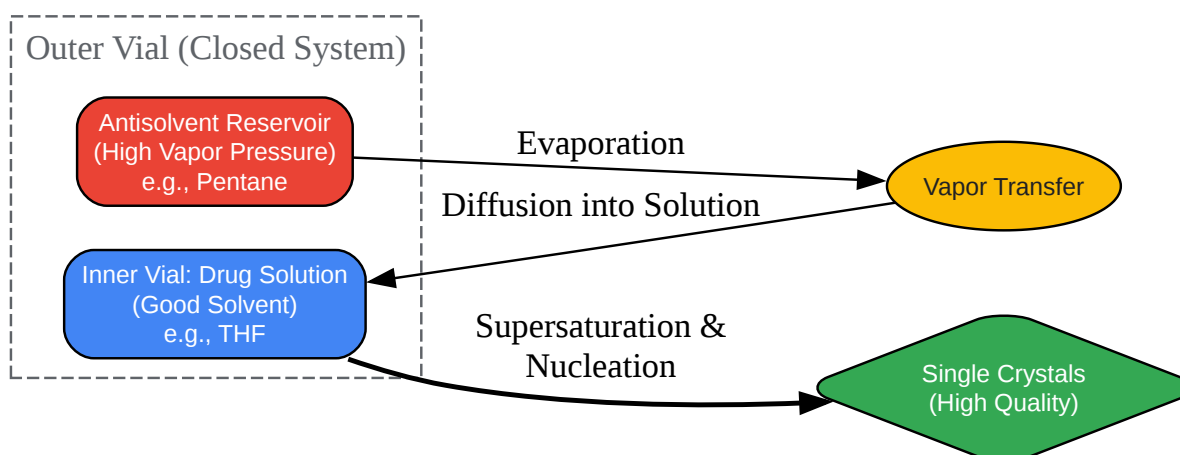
Outer Vial (Closed System)

Antisolvent Reservoir
(High Vapor Pressure)
e.g., Pentane

Evaporation

Vapor Transfer

Diffusion into Solution

Inner Vial: Drug Solution
(Good Solvent)
e.g., THF

Supersaturation &
Nucleation

Single Crystals
(High Quality)